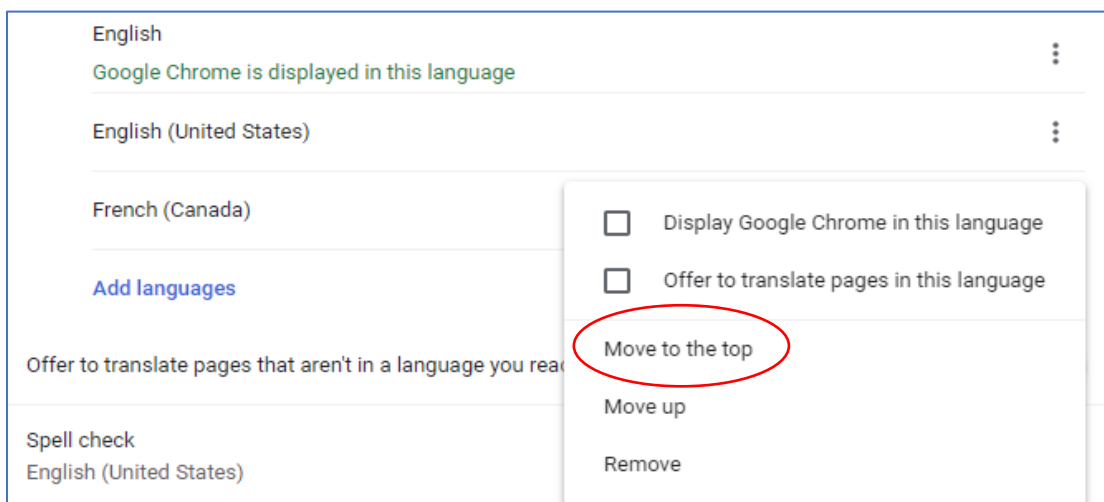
English
Google Chrome is displayed in this language

English (United States)

French (Canada)

Add languages

Offer to translate pages that aren't in a language you rea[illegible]

Spell check
English (United States)

Display Google Chrome in this language

Offer to translate pages in this language

Move to the top

Move up

Remove